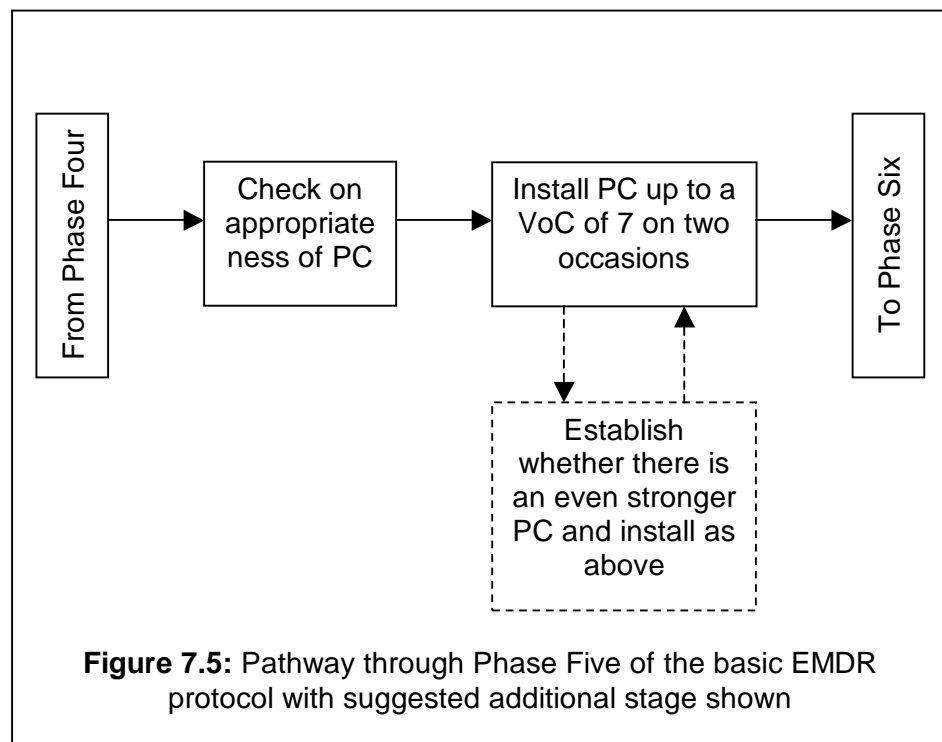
From Phase Four

Check on appropriate ness of PC

Install PC up to a VoC of 7 on two occasions

To Phase Six

Establish whether there is an even stronger PC and install as above

**Figure 7.5:** Pathway through Phase Five of the basic EMDR protocol with suggested additional stage shown